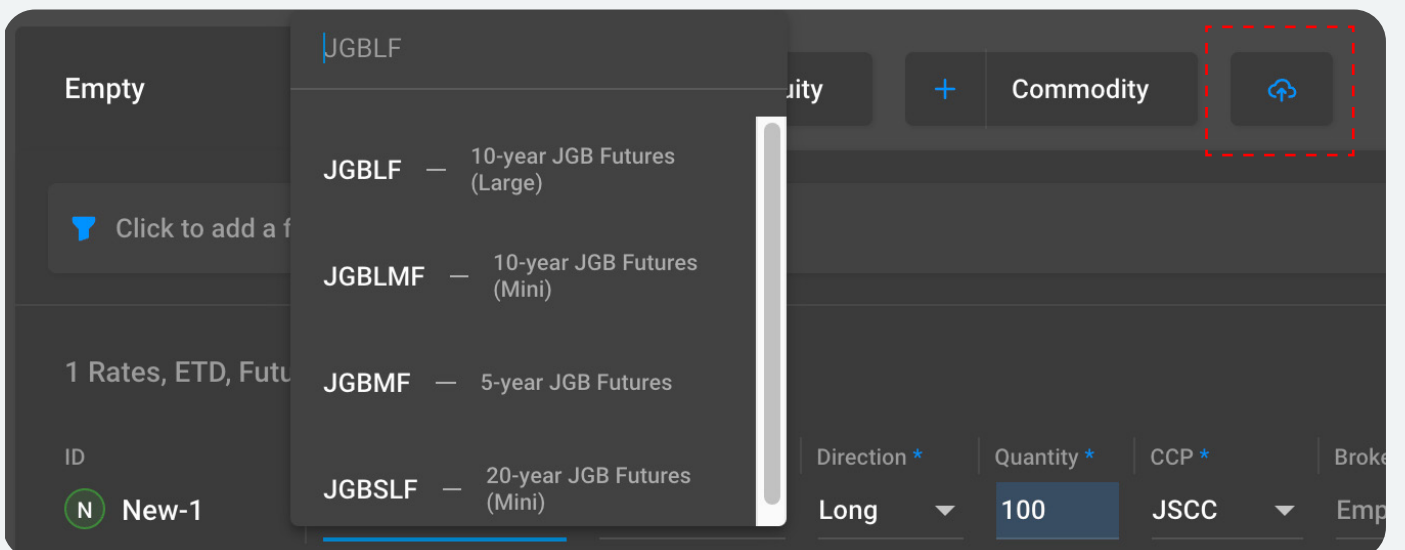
Empty

JGBLF

JGBLF — 10-year JGB Futures (Large)

JGBLMF — 10-year JGB Futures (Mini)

JGBMF — 5-year JGB Futures

JGBSLF — 20-year JGB Futures (Mini)

uity

+ Commodity

Click to add a f

1 Rates, ETD, Futu

ID

N New-1

Direction *

Long

Quantity *

100

CCP *

JSCC

Broke

Emp